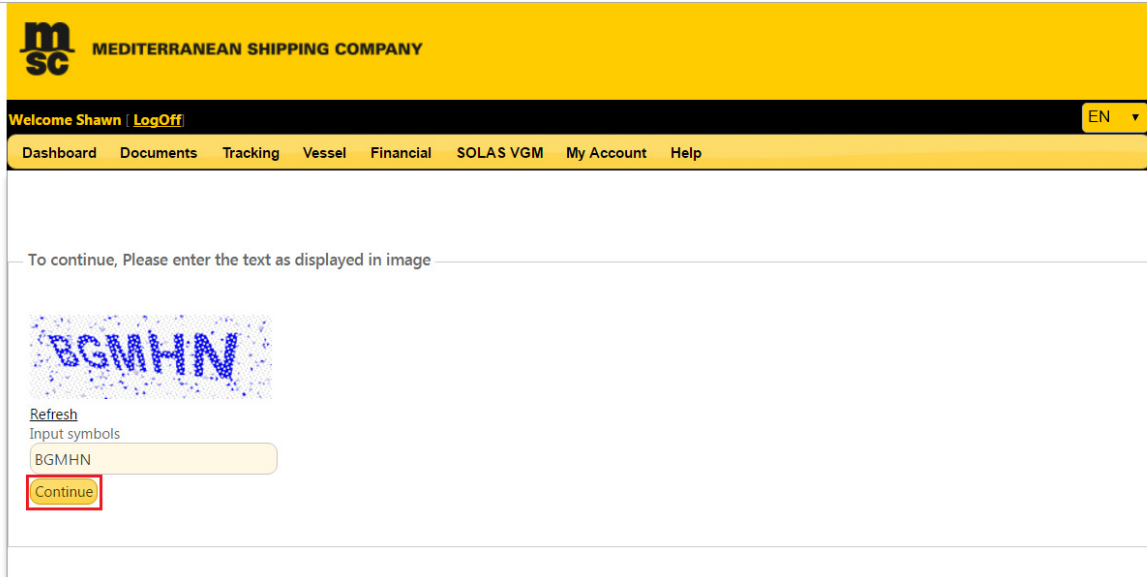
msc MEDITERRANEAN SHIPPING COMPANY

Welcome Shawn [ LogOff]

EN

Dashboard Documents Tracking Vessel Financial SOLAS VGM My Account Help

To continue, Please enter the text as displayed in image

BGMHN

Refresh

Input symbols

BGMHN

Continue